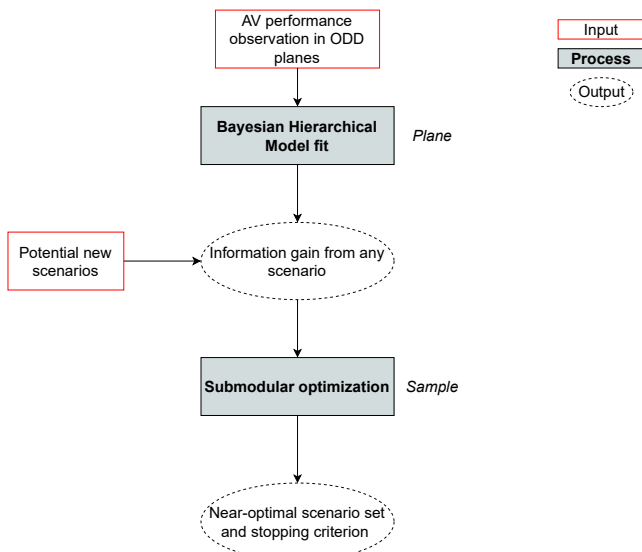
AV performance observation in ODD planes

Input

Process

Output

Bayesian Hierarchical Model fit

Plane

Potential new scenarios

Information gain from any scenario

Submodular optimization

Sample

Near-optimal scenario set and stopping criterion